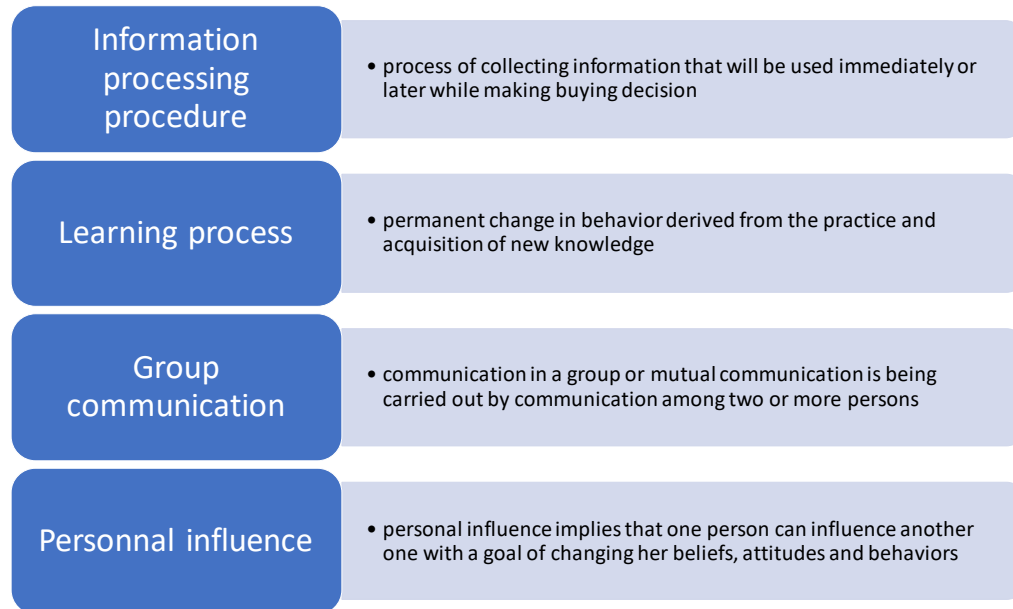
Information processing procedure

• process of collecting information that will be used immediately or later while making buying decision

Learning process

• permanent change in behavior derived from the practice and acquisition of new knowledge

Group communication

• communication in a group or mutual communication is being carried out by communication among two or more persons

Personnal influence

• personal influence implies that one person can influence another one with a goal of changing her beliefs, attitudes and behaviors